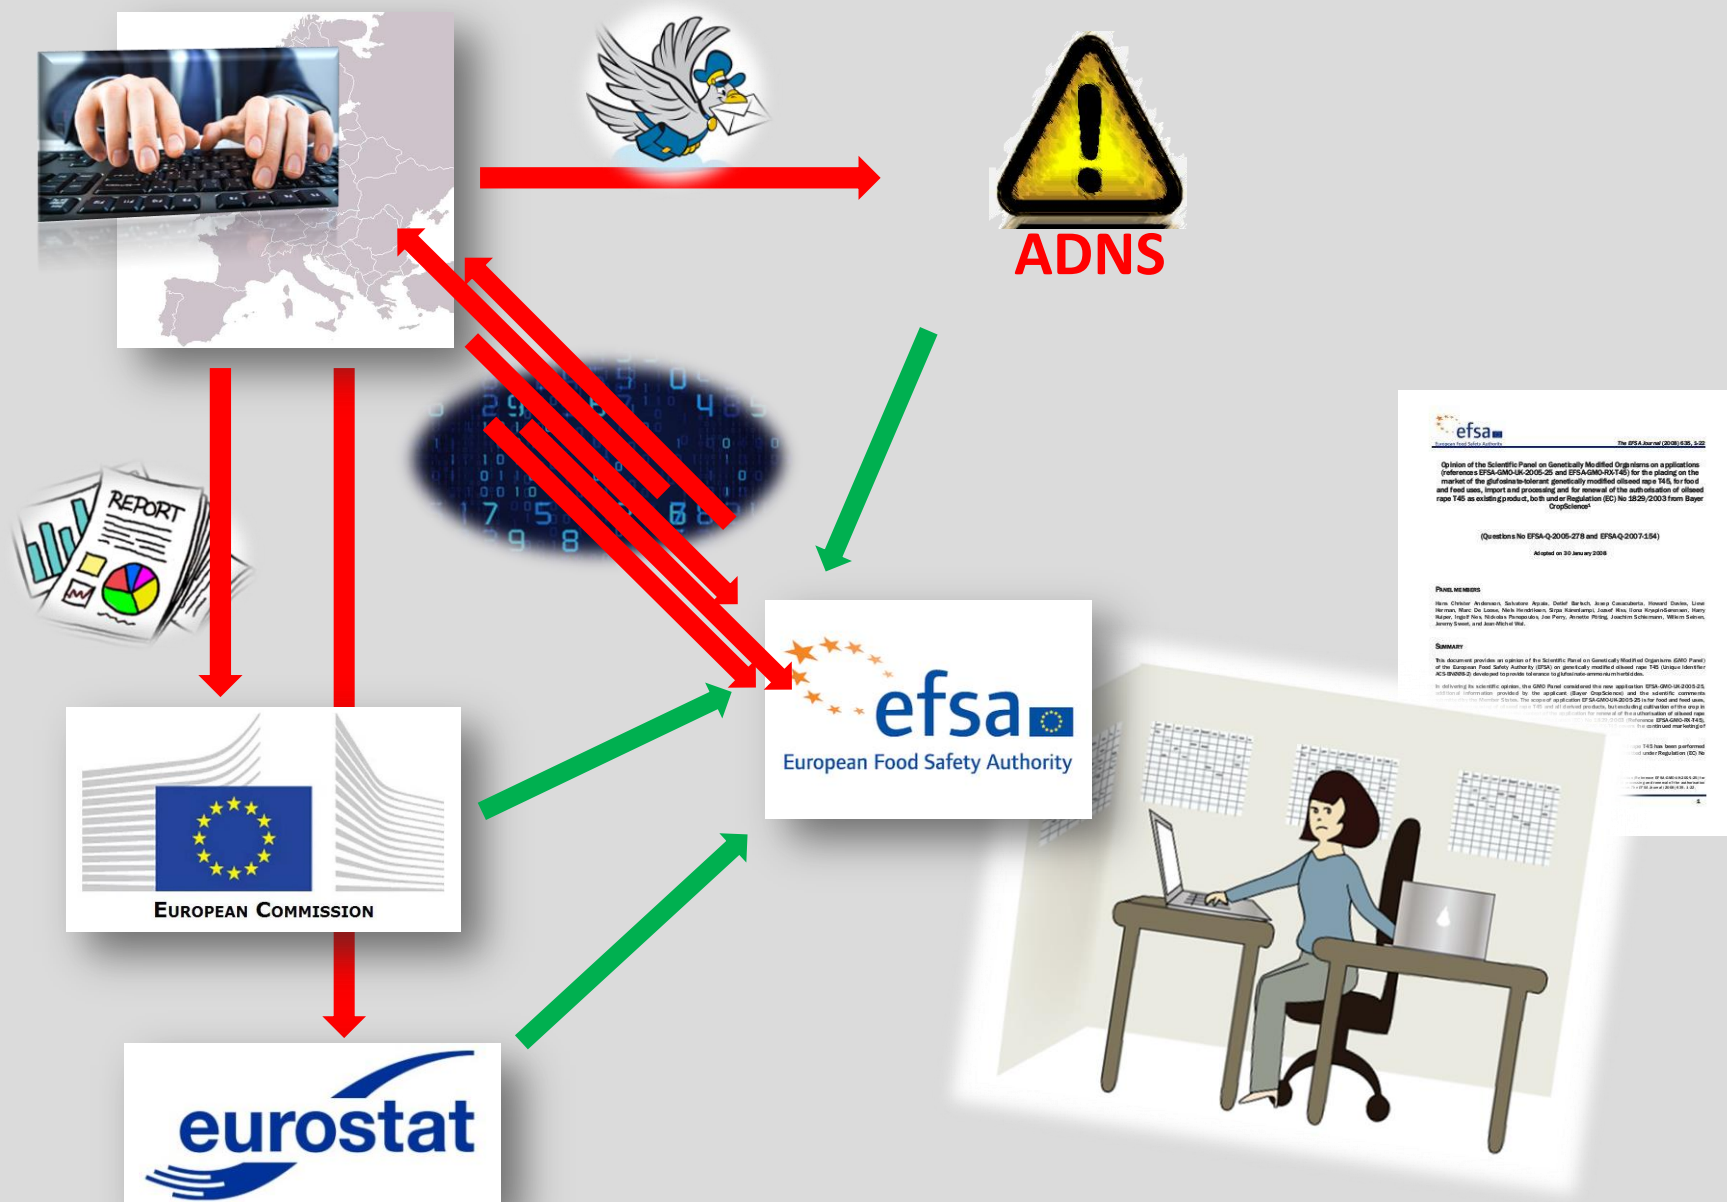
ADNS

REPORT

efsa
European Food Safety Authority

European Commission

eurostat

efsa
European Food Safety Authority
The EFSA Journal (2008) 635, 1-22

Opinion of the Scientific Panel on Genetically Modified Organisms on applications (references EFSA-GMO-UK-2005-25 and EFSA-GMO-RX-T45) for the placing on the market of the glufosinate-tolerant genetically modified oilseed rape T45, for food and feed uses, import and processing and for renewal of the authorisation of oilseed rape T45 as existing product, both under Regulation (EC) No 1829/2003 from Bayer CropScience

(Questions No EFSA-Q-2005-278 and EFSA-Q-2007-154)

Adopted on 30 January 2008

Panel members

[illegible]

Summary

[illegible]